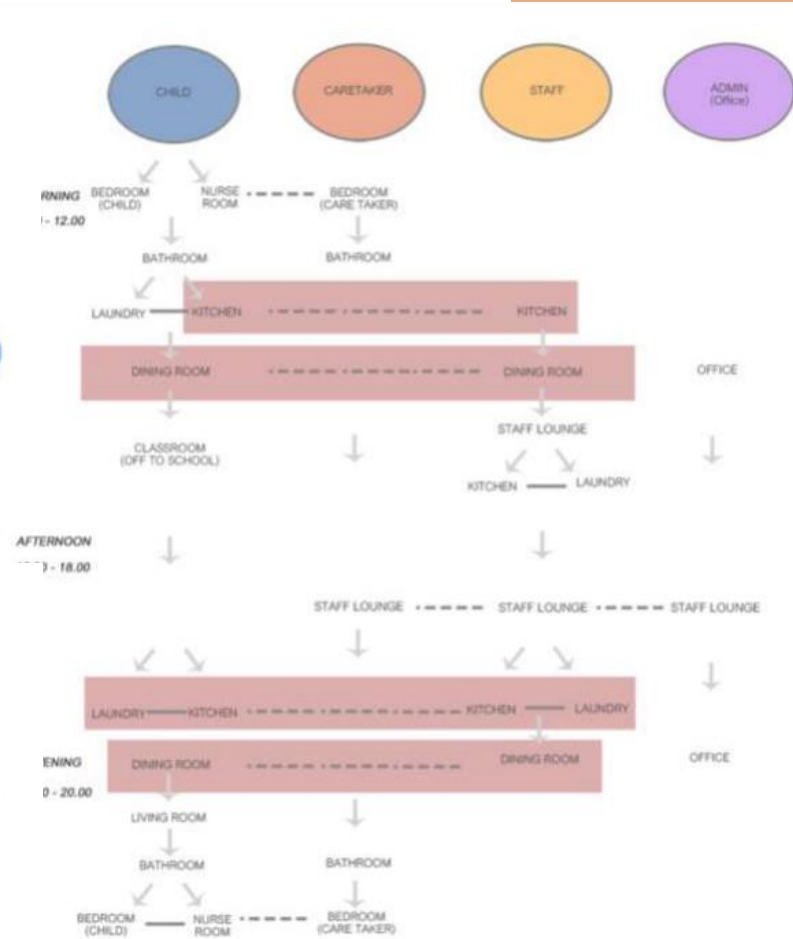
CHILD

CARETAKER

STAFF

ADMIN (Office)

RNING
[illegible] - 12.00

BEDROOM (CHILD)

NURSE ROOM

BEDROOM (CARE TAKER)

BATHROOM

BATHROOM

LAUNDRY

KITCHEN

KITCHEN

DINING ROOM

DINING ROOM

OFFICE

CLASSROOM (OFF TO SCHOOL)

STAFF LOUNGE

KITCHEN

LAUNDRY

AFTERNOON
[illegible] - 18.00

STAFF LOUNGE

STAFF LOUNGE

STAFF LOUNGE

LAUNDRY

KITCHEN

KITCHEN

LAUNDRY

ENING
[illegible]0 - 20.00

DINING ROOM

DINING ROOM

OFFICE

LIVING ROOM

BATHROOM

BATHROOM

BEDROOM (CHILD)

NURSE ROOM

BEDROOM (CARE TAKER)